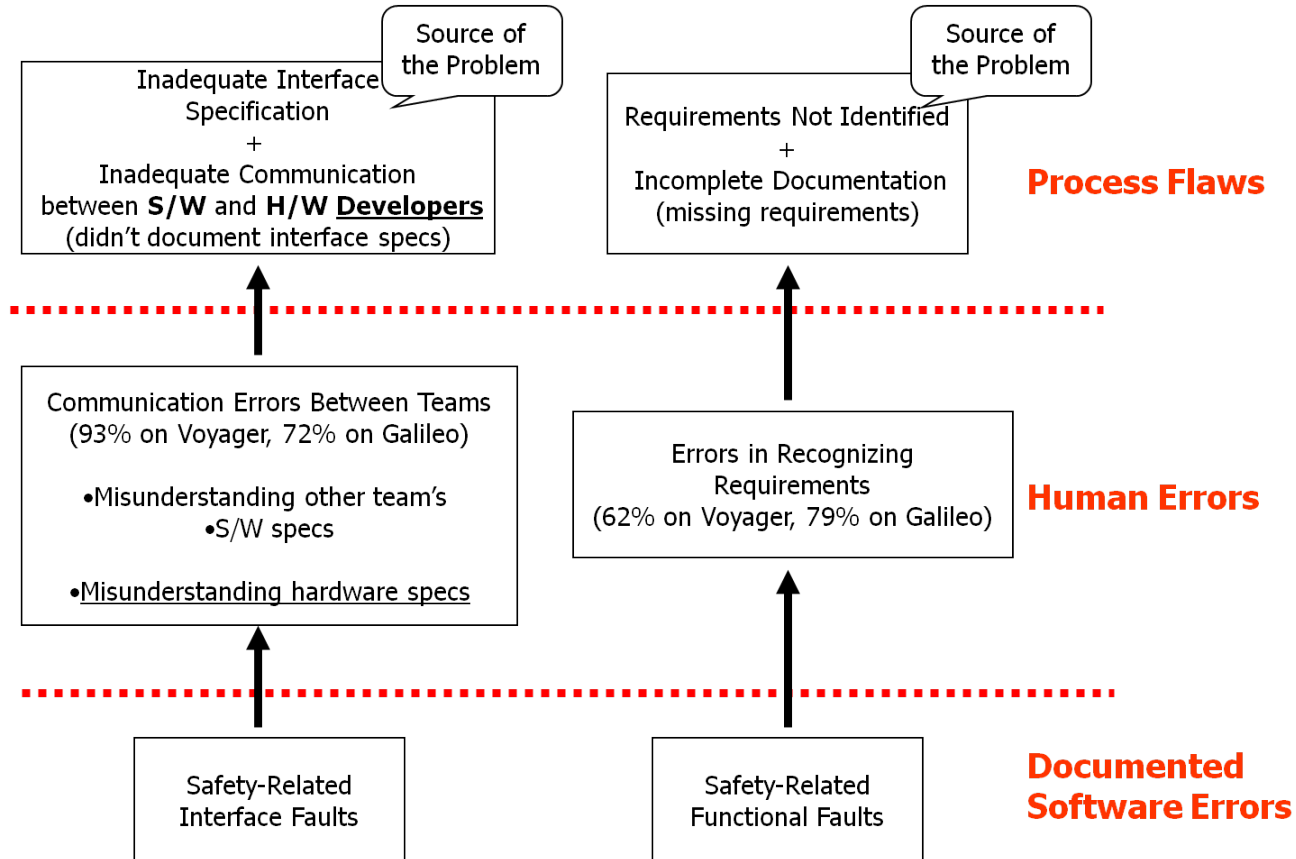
Source of the Problem

Inadequate Interface Specification
+
Inadequate Communication between **S/W** and **H/W** **Developers**
(didn’t document interface specs)

Source of the Problem

Requirements Not Identified
+
Incomplete Documentation
(missing requirements)

Process Flaws

Communication Errors Between Teams
(93% on Voyager, 72% on Galileo)

•Misunderstanding other team’s
•S/W specs

•Misunderstanding hardware specs

Errors in Recognizing Requirements
(62% on Voyager, 79% on Galileo)

Human Errors

Safety-Related Interface Faults

Safety-Related Functional Faults

Documented Software Errors